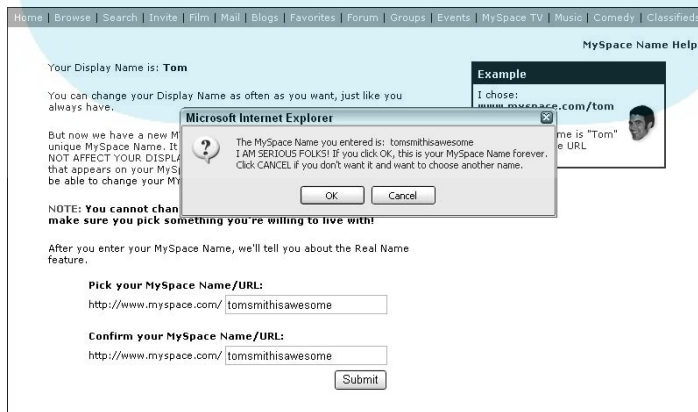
Home | Browse | Search | Invite | Film | Mail | Blogs | Favorites | Forum | Groups | Events | MySpace TV | Music | Comedy | Classifieds

MySpace Name Help

Your Display Name is: **Tom**

You can change your Display Name as often as you want, just like you always have.

But now we have a new M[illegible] unique MySpace Name. It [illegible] NOT AFFECT YOUR DISPLA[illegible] that appears on your MySp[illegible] be able to change your MY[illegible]

**NOTE: You cannot chan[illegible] make sure you pick something you're willing to live with!**

After you enter your MySpace Name, we'll tell you about the Real Name feature.

**Pick your MySpace Name/URL:**

http://www.myspace.com/ tomsmithisawesome

**Confirm your MySpace Name/URL:**

http://www.myspace.com/ tomsmithisawesome

Submit

Example

I chose:
www.myspace.com/tom

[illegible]me is "Tom"
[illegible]e URL

Microsoft Internet Explorer

The MySpace Name you entered is: tomsmithisawesome
I AM SERIOUS FOLKS! If you click OK, this is your MySpace Name forever.
Click CANCEL if you don't want it and want to choose another name.

OK Cancel